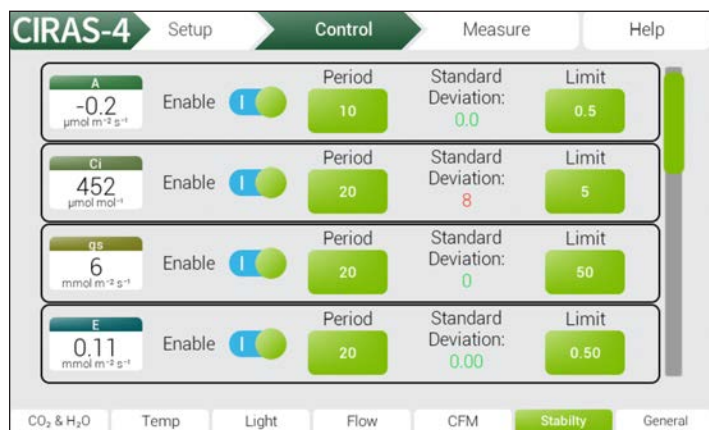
CIRAS-4 Setup Control Measure Help

A
-0.2
μmol m⁻² s⁻¹
Enable
Period
10
Standard Deviation:
0.0
Limit
0.5

Ci
452
μmol mol⁻¹
Enable
Period
20
Standard Deviation:
8
Limit
5

gs
6
mmol m⁻² s⁻¹
Enable
Period
20
Standard Deviation:
0
Limit
50

E
0.11
mmol m⁻² s⁻¹
Enable
Period
20
Standard Deviation:
0.00
Limit
0.50

$CO_2$ & $H_2O$ Temp Light Flow CFM Stabilty General